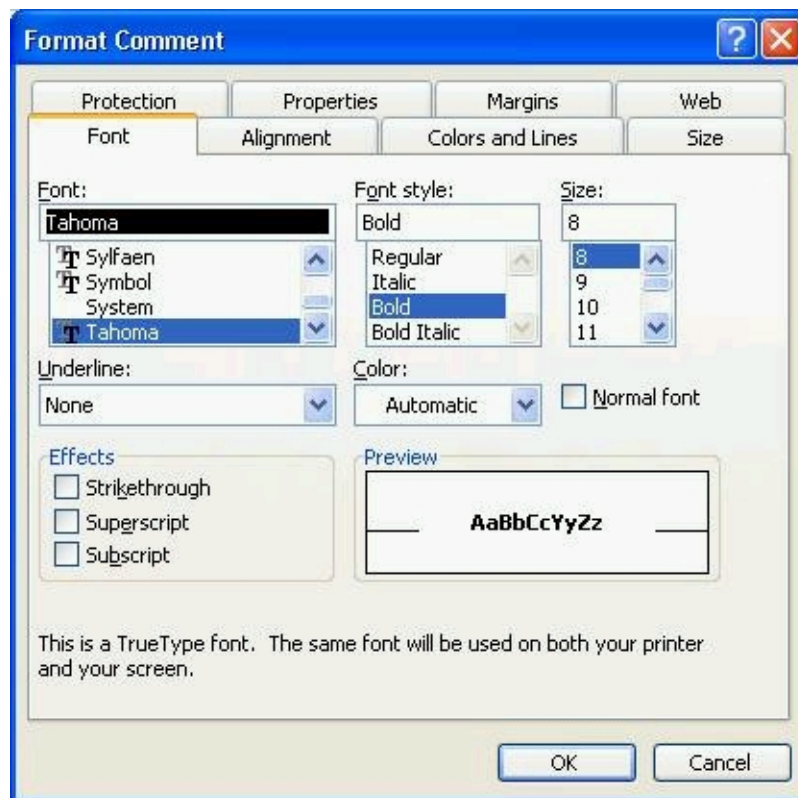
Format Comment

?

Protection

Properties

Margins

Web

Font

Alignment

Colors and Lines

Size

Font:

Tahoma

Sylfaen

Symbol

System

Tahoma

Font style:

Bold

Regular

Italic

Bold

Bold Italic

Size:

8

8

9

10

11

Underline:

None

Color:

Automatic

Normal font

Effects

Strikethrough

Superscript

Subscript

Preview

AaBbCcYyZz

This is a TrueType font. The same font will be used on both your printer and your screen.

OK

Cancel